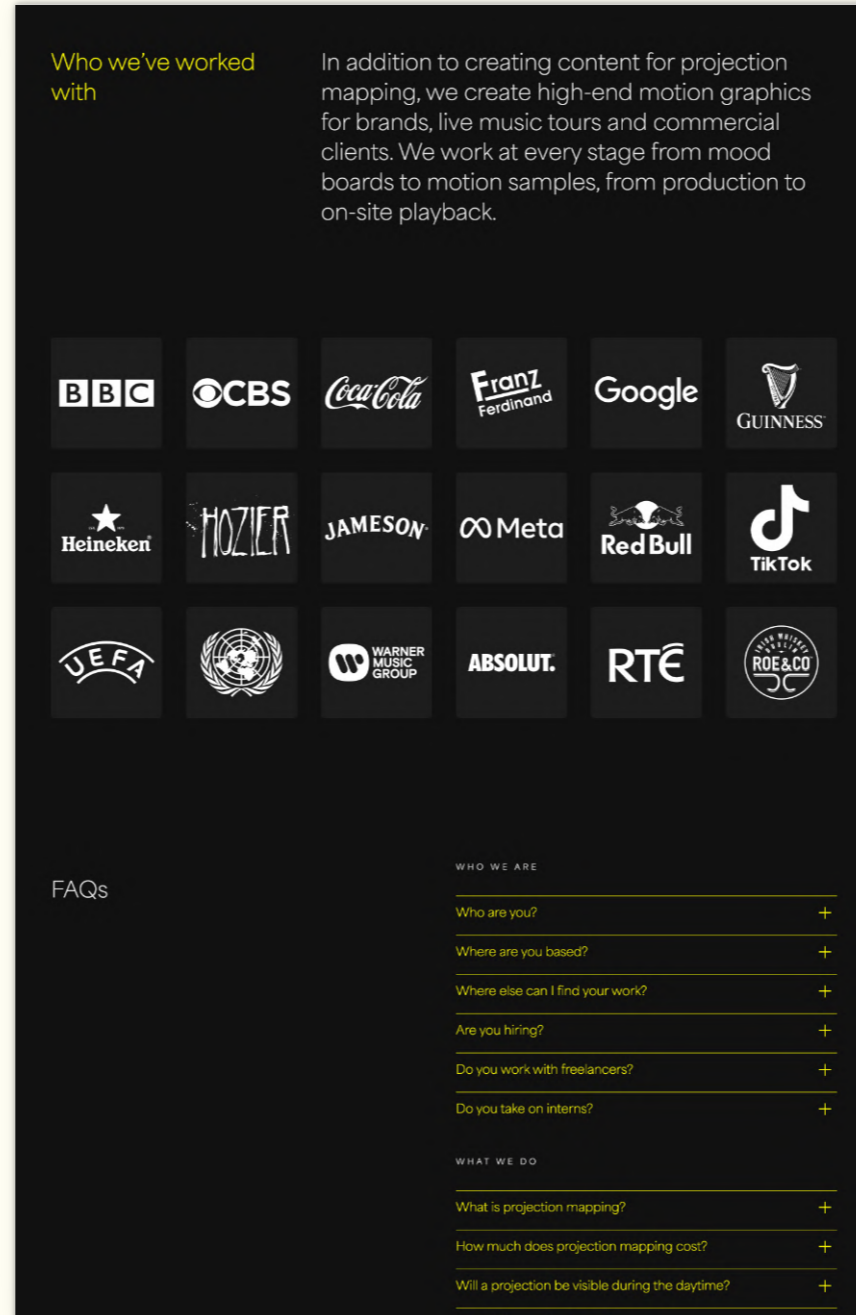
Who we've worked with

In addition to creating content for projection mapping, we create high-end motion graphics for brands, live music tours and commercial clients. We work at every stage from mood boards to motion samples, from production to on-site playback.

BBC

CBS

Coca-Cola

Franz Ferdinand

Google

GUINNESS

Heineken

HOZIER

JAMESON

Meta

Red Bull

TikTok

UEFA

WARNER MUSIC GROUP

ABSOLUT.

RTÉ

IRISH WHISKEY ROE&CO

FAQs

WHO WE ARE

Who are you? +

Where are you based? +

Where else can I find your work? +

Are you hiring? +

Do you work with freelancers? +

Do you take on interns? +

WHAT WE DO

What is projection mapping? +

How much does projection mapping cost? +

Will a projection be visible during the daytime? +